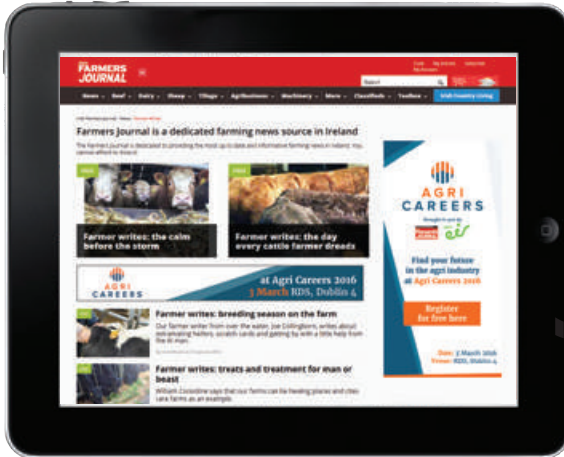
FARMERS JOURNAL

News Beef Dairy Sheep Tillage Agribusiness Machinery More Classifieds Toolbox Irish Country Living

Farmers Journal is a dedicated farming news source in Ireland

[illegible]

Farmer writes: the calm before the storm

Farmer writes: the day every cattle farmer dreads

AGRI CAREERS

at Agri Careers 2016
3 March RDS, Dublin 4

Farmer writes: breeding season on the farm

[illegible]

Farmer writes: treats and treatment for man or beast

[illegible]

AGRI CAREERS

Find your future in the agri industry at Agri Careers 2016

Register for free here

Date: 3 March 2016
Venue: RDS, Dublin 4